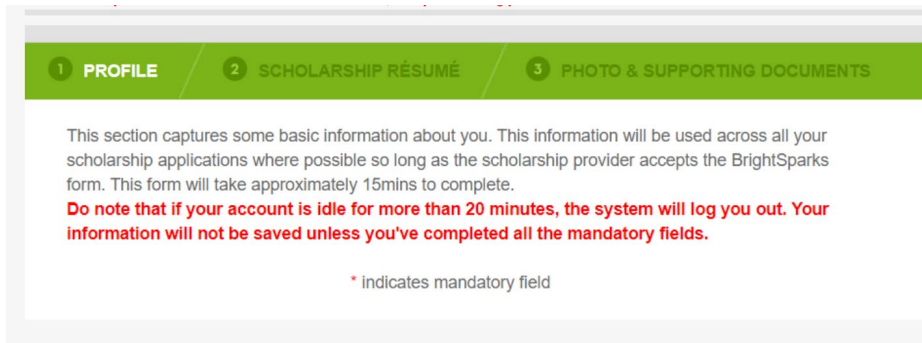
1 PROFILE

2 SCHOLARSHIP RÉSUMÉ

3 PHOTO & SUPPORTING DOCUMENTS

This section captures some basic information about you. This information will be used across all your scholarship applications where possible so long as the scholarship provider accepts the BrightSparks form. This form will take approximately 15mins to complete.
Do note that if your account is idle for more than 20 minutes, the system will log you out. Your information will not be saved unless you've completed all the mandatory fields.

* indicates mandatory field